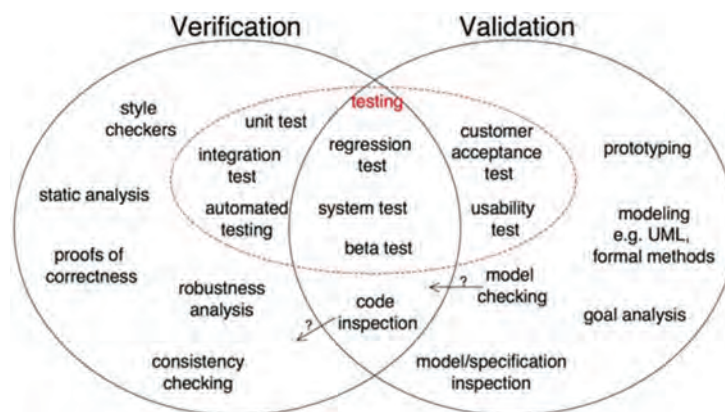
Verification

Validation

testing

style checkers

unit test

integration test

automated testing

static analysis

proofs of correctness

robustness analysis

consistency checking

regression test

system test

beta test

code inspection

?

?

customer acceptance test

usability test

model checking

prototyping

modeling e.g. UML, formal methods

goal analysis

model/specification inspection